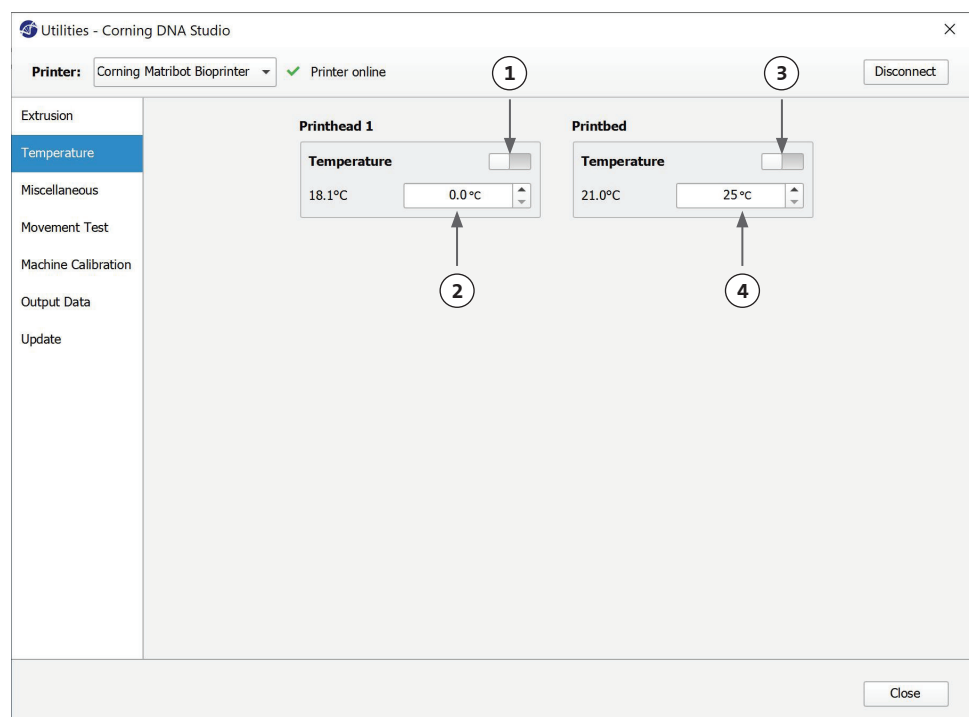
Utilities - Corning DNA Studio

×

Printer: Corning Matribot Bioprinter ✔ Printer online

Disconnect

Extrusion
Temperature
Miscellaneous
Movement Test
Machine Calibration
Output Data
Update

1

3

Printhead 1

Temperature

18.1°C 0.0 °C

Printbed

Temperature

21.0°C 25 °C

2

4

Close